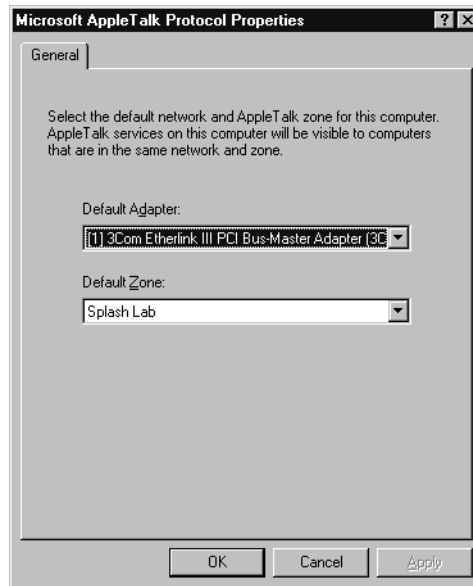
Microsoft AppleTalk Protocol Properties

? X

General

Select the default network and AppleTalk zone for this computer. AppleTalk services on this computer will be visible to computers that are in the same network and zone.

Default Adapter:

[1] 3Com Etherlink III PCI Bus-Master Adapter (3C

Default Zone:

Splash Lab

OK

Cancel

Apply